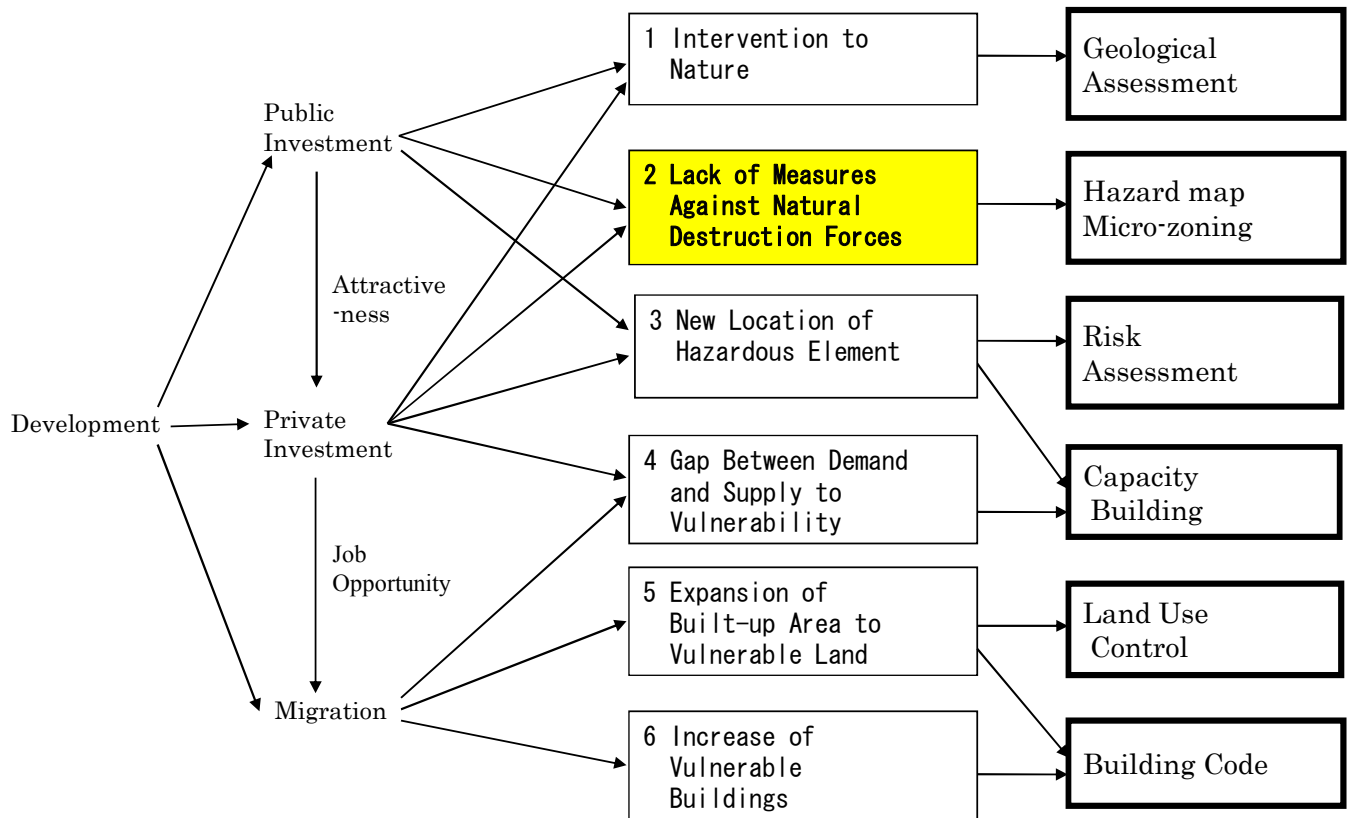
Development

Public Investment

Attractive -ness

Private Investment

Job Opportunity

Migration

1 Intervention to Nature

2 Lack of Measures Against Natural Destruction Forces

3 New Location of Hazardous Element

4 Gap Between Demand and Supply to Vulnerability

5 Expansion of Built-up Area to Vulnerable Land

6 Increase of Vulnerable Buildings

Geological Assessment

Hazard map Micro-zoning

Risk Assessment

Capacity Building

Land Use Control

Building Code